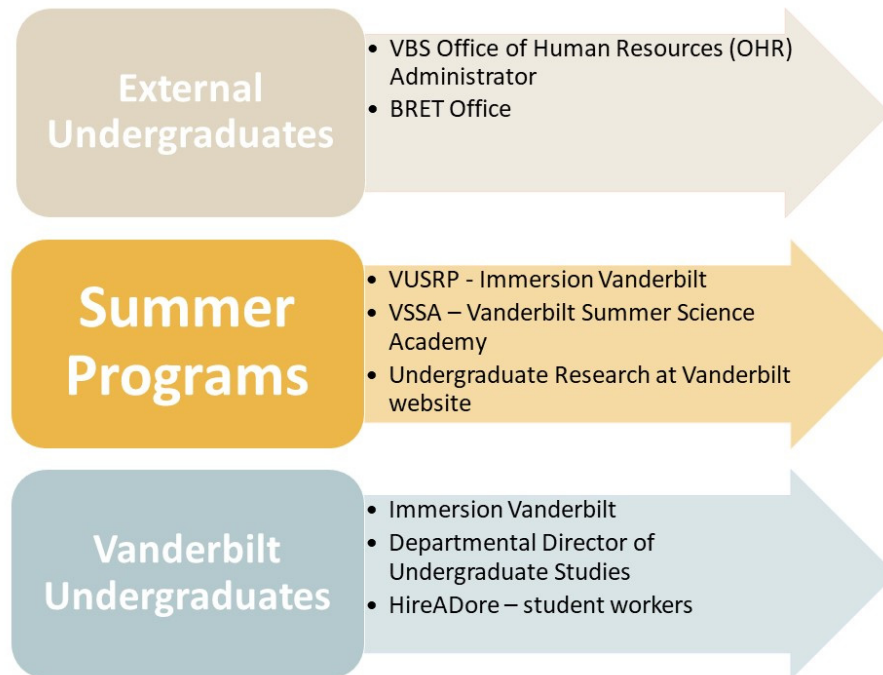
External Undergraduates

- VBS Office of Human Resources (OHR) Administrator
- BRET Office

Summer Programs

- VUSRP - Immersion Vanderbilt
- VSSA – Vanderbilt Summer Science Academy
- Undergraduate Research at Vanderbilt website

Vanderbilt Undergraduates

- Immersion Vanderbilt
- Departmental Director of Undergraduate Studies
- HireADore – student workers